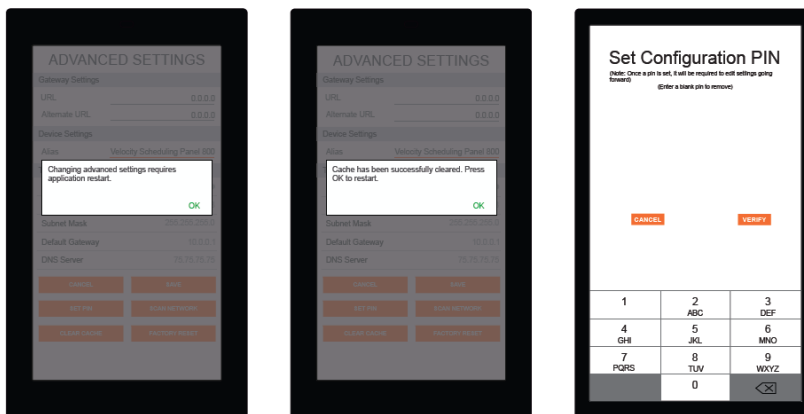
ADVANCED SETTINGS
Gateway Settings
URL 0.0.0.0
Alternate URL 0.0.0.0
Device Settings
Alias Velocity Scheduling Panel 800

Changing advanced settings requires application restart.

OK

Subnet Mask 255.255.255.0
Default Gateway 10.0.0.1
DNS Server 75.75.75.75

CANCEL SAVE
SET PIN SCAN NETWORK
CLEAR CACHE FACTORY RESET

ADVANCED SETTINGS
Gateway Settings
URL 0.0.0.0
Alternate URL 0.0.0.0
Device Settings
Alias Velocity Scheduling Panel 800

Cache has been successfully cleared. Press OK to restart.

OK

Subnet Mask 255.255.255.0
Default Gateway 10.0.0.1
DNS Server 75.75.75.75

CANCEL SAVE
SET PIN SCAN NETWORK
CLEAR CACHE FACTORY RESET

Set Configuration PIN
(Note: Once a pin is set, it will be required to edit settings going forward)
(Enter a blank pin to remove)

CANCEL VERIFY

| 1 | 2 ABC | 3 DEF |
|---|---|---|
| 4 GHI | 5 JKL | 6 MNO |
| 7 PQRS | 8 TUV | 9 WXYZ |
| | 0 | ⌫ |